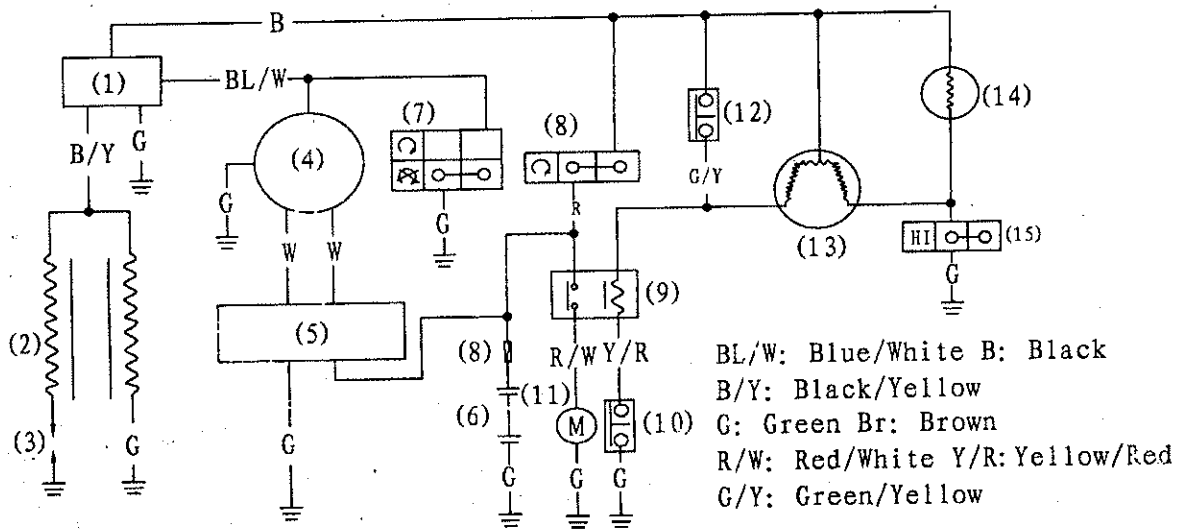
B
(1)
BL/W
B/Y
G
(4)
G
(7)
G
W
W
(8)
R
(12)
G/Y
(14)
(13)
HI
(15)
G
(2)
(3)
G
(5)
G
(8)
(11)
(6)
G
(9)
R/W
Y/R
M
G
(10)
G
BL/W: Blue/White B: Black
B/Y: Black/Yellow
G: Green Br: Brown
R/W: Red/White Y/R: Yellow/Red
G/Y: Green/Yellow